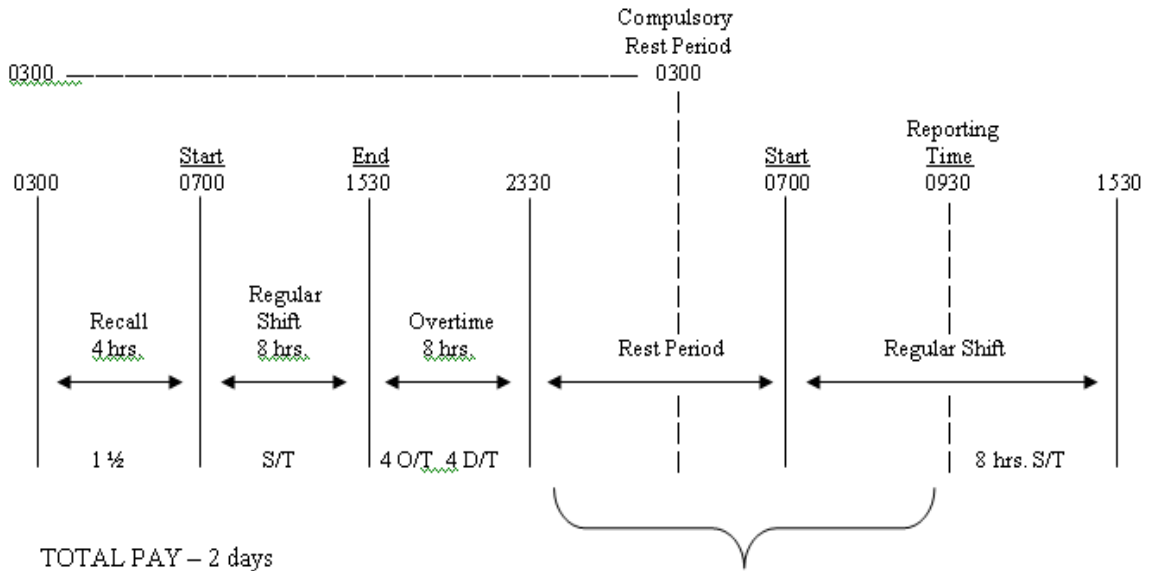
Compulsory Rest Period

0300 0300

Reporting Time

Start End Start

0300 0700 1530 2330 0700 0930 1530

Recall 4 hrs.

Regular Shift 8 hrs.

Overtime 8 hrs.

Rest Period

Regular Shift

1 ½

S/T

4 O/T 4 D/T

8 hrs. S/T

TOTAL PAY – 2 days